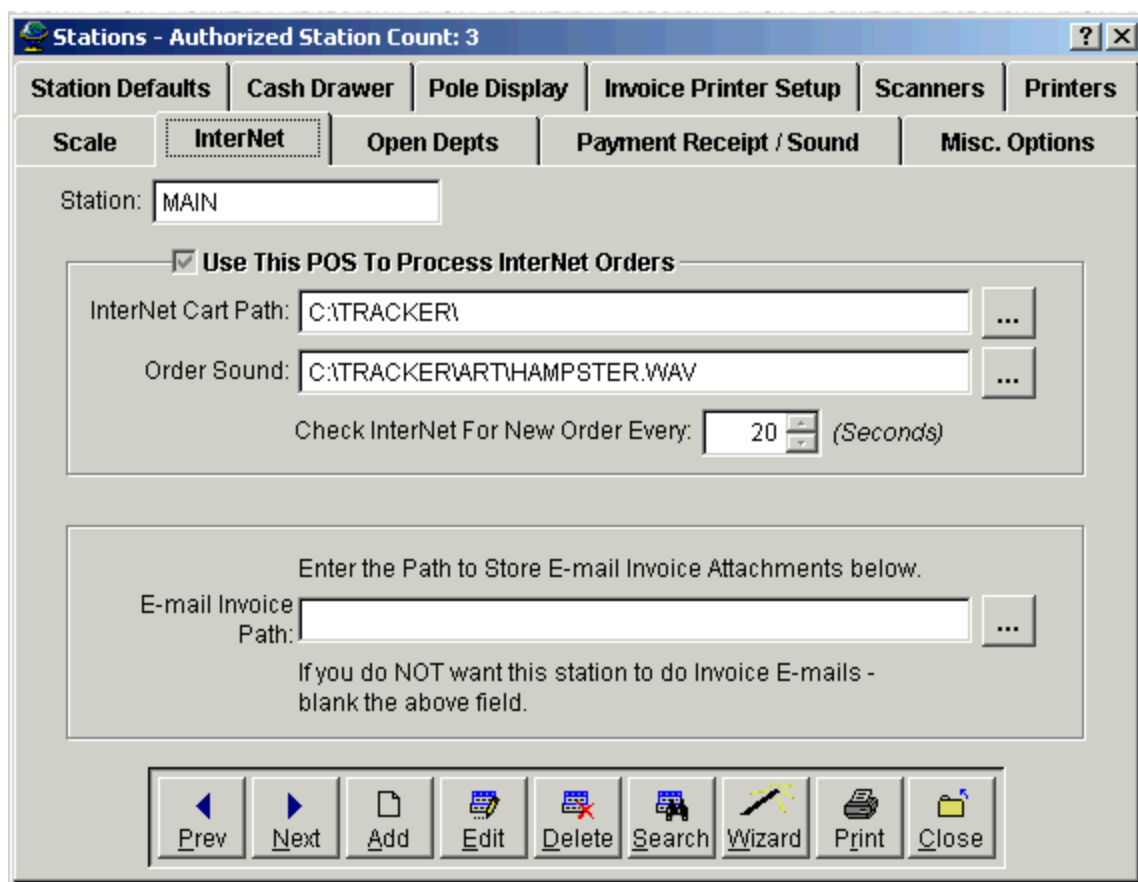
Stations - Authorized Station Count: 3

? X

Station Defaults | Cash Drawer | Pole Display | Invoice Printer Setup | Scanners | Printers

Scale | InterNet | Open Depts | Payment Receipt / Sound | Misc. Options

Station: MAIN

Use This POS To Process InterNet Orders

InterNet Cart Path: C:\TRACKER\ ...

Order Sound: C:\TRACKER\ART\HAMPSTER.WAV ...

Check InterNet For New Order Every: 20 (Seconds)

Enter the Path to Store E-mail Invoice Attachments below.

E-mail Invoice Path: ...

If you do NOT want this station to do Invoice E-mails - blank the above field.

Prev Next Add Edit Delete Search Wizard Print Close